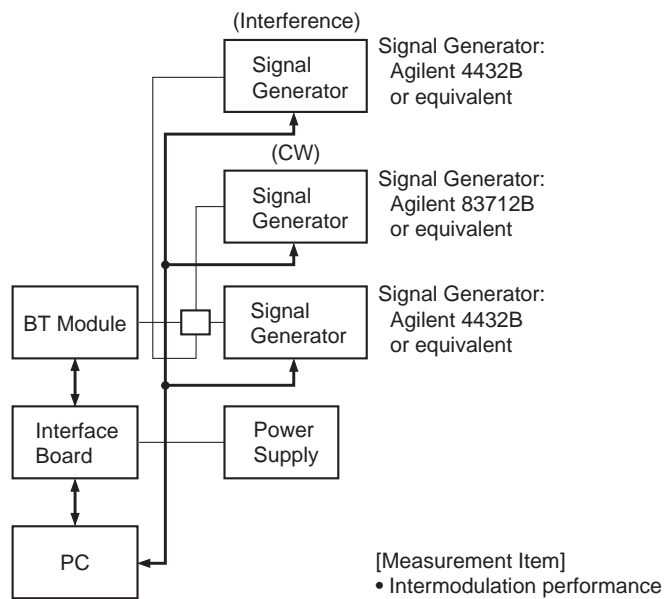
(Interference)
Signal Generator

Signal Generator: Agilent 4432B or equivalent

(CW)
Signal Generator

Signal Generator: Agilent 83712B or equivalent

BT Module

Signal Generator

Signal Generator: Agilent 4432B or equivalent

Interface Board

Power Supply

PC

[Measurement Item]
• Intermodulation performance